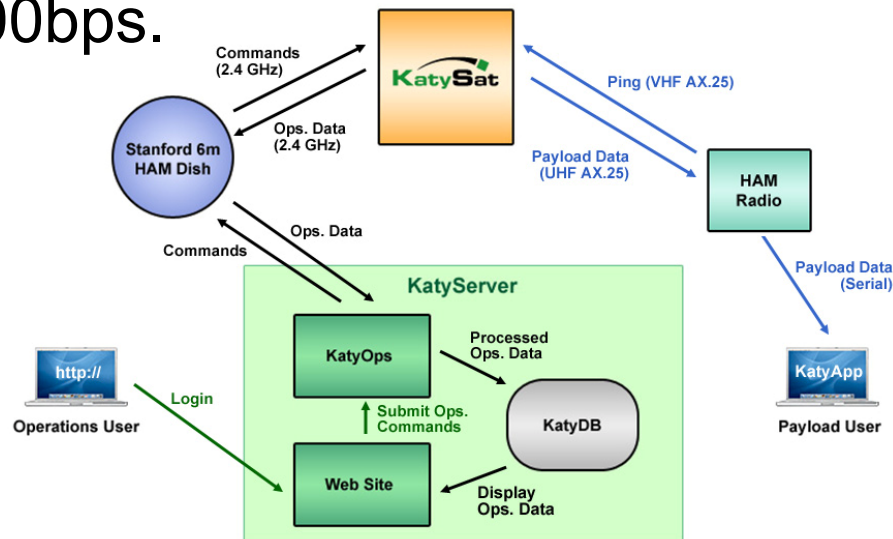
00bps.

Commands (2.4 GHz)

KatySat

Ping (VHF AX.25)

Stanford 6m HAM Dish

Ops. Data (2.4 GHz)

Payload Data (UHF AX.25)

HAM Radio

Ops. Data

Commands

KatyServer

Payload Data (Serial)

KatyOps

Processed Ops. Data

http://

KatyApp

Login

Submit Ops. Commands

KatyDB

Operations User

Payload User

Web Site

Display Ops. Data